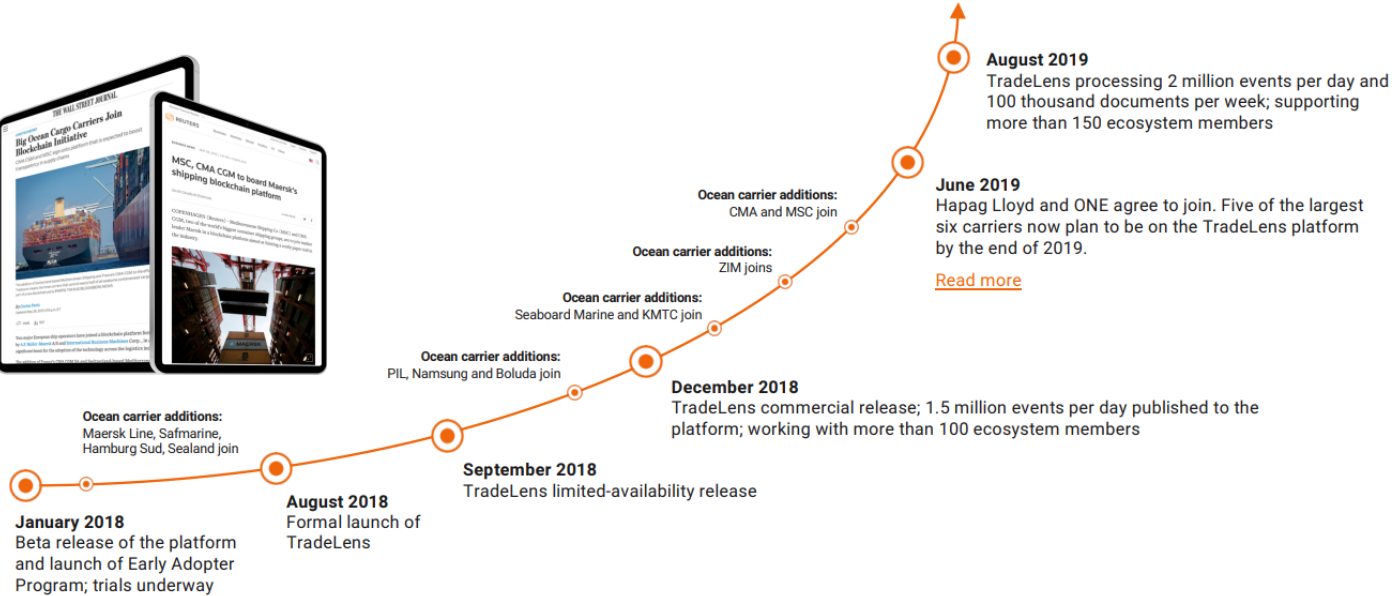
THE WALL STREET JOURNAL

Big Ocean Cargo Carriers Join Blockchain Initiative

REUTERS

MSC, CMA CGM to board Maersk's shipping blockchain platform

August 2019
TradeLens processing 2 million events per day and 100 thousand documents per week; supporting more than 150 ecosystem members

June 2019
Hapag Lloyd and ONE agree to join. Five of the largest six carriers now plan to be on the TradeLens platform by the end of 2019.

Read more

Ocean carrier additions:
CMA and MSC join

Ocean carrier additions:
ZIM joins

Ocean carrier additions:
Seaboard Marine and KMTC join

Ocean carrier additions:
PIL, Namsung and Boluda join

December 2018
TradeLens commercial release; 1.5 million events per day published to the platform; working with more than 100 ecosystem members

Ocean carrier additions:
Maersk Line, Safmarine, Hamburg Sud, Sealand join

September 2018
TradeLens limited-availability release

August 2018
Formal launch of TradeLens

January 2018
Beta release of the platform and launch of Early Adopter Program; trials underway